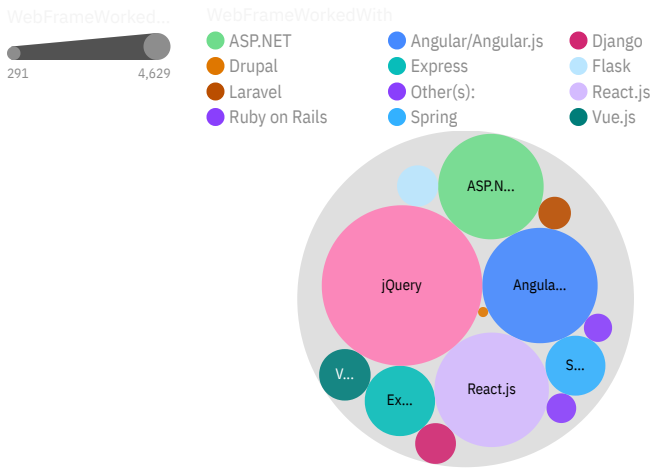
WebFrameWorked...

291

4,629

WebFrameWorkedWith

ASP.NET
Angular/Angular.js
Django
Drupal
Express
Flask
Laravel
Other(s):
React.js
Ruby on Rails
Spring
Vue.js

ASP.N...
jQuery
Angula...
S...
V...
Ex...
React.js